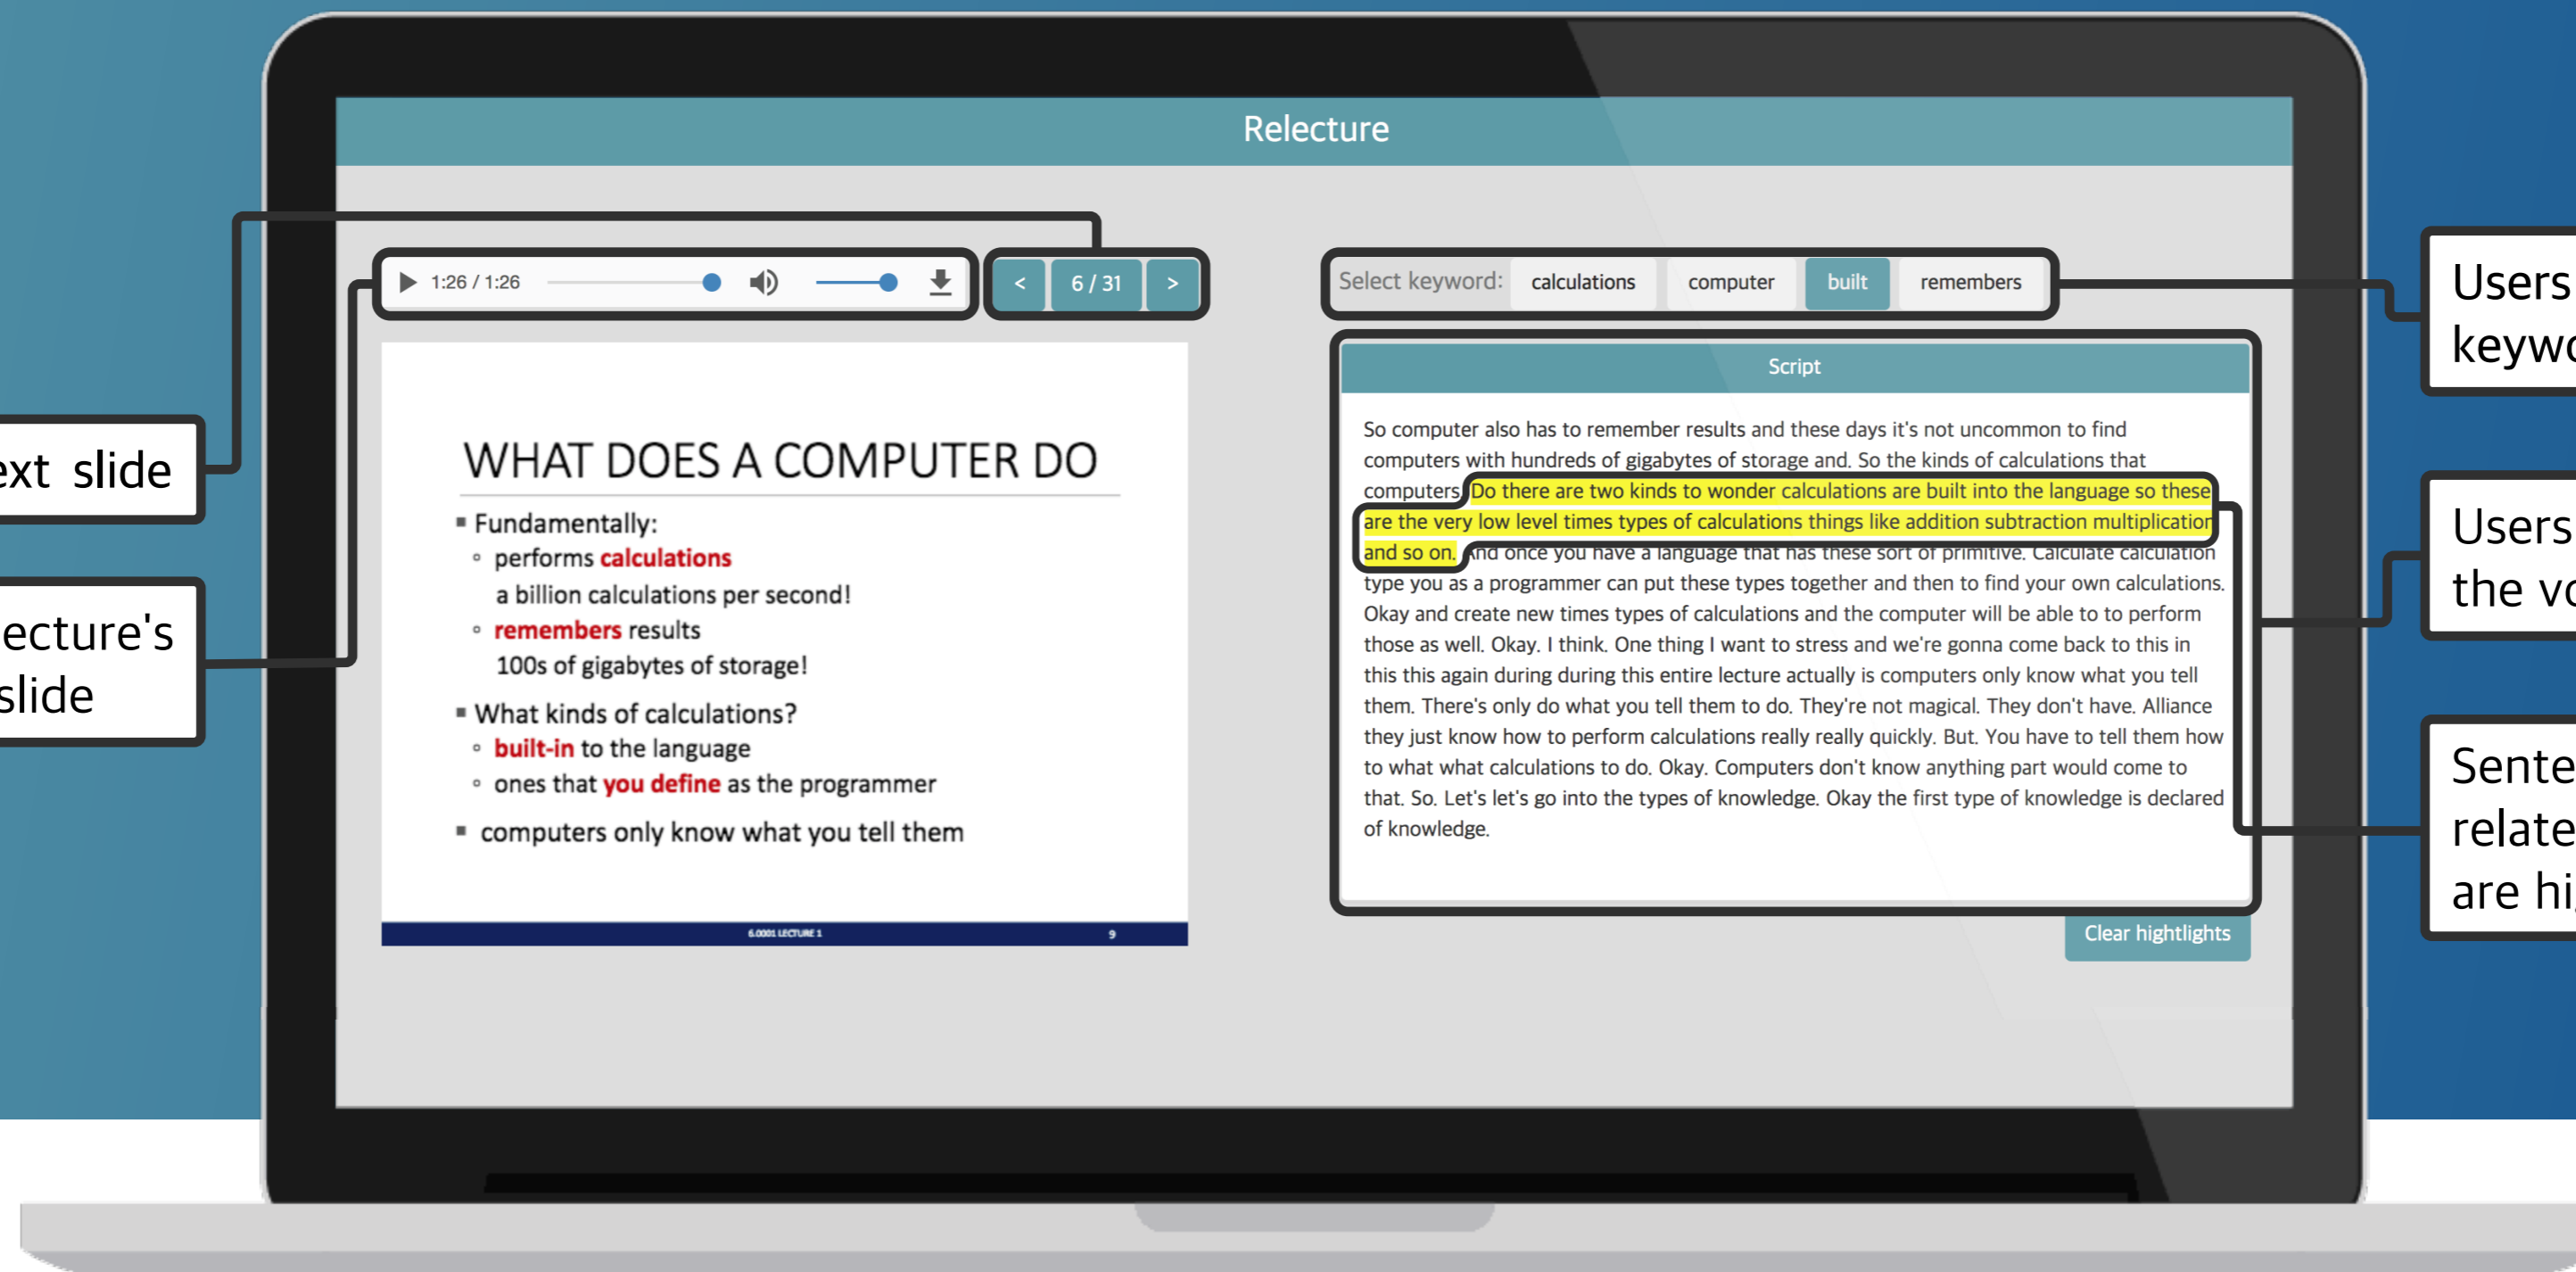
Relecture

1:26 / 1:26

< 6 / 31 >

Select keyword: calculations computer built remembers

Script

So computer also has to remember results and these days it's not uncommon to find computers with hundreds of gigabytes of storage and. So the kinds of calculations that computers Do there are two kinds to wonder calculations are built into the language so these are the very low level times types of calculations things like addition subtraction multiplication and so on. And once you have a language that has these sort of primitive. Calculate calculation type you as a programmer can put these types together and then to find your own calculations. Okay and create new times types of calculations and the computer will be able to to perform those as well. Okay. I think. One thing I want to stress and we're gonna come back to this in this this again during during this entire lecture actually is computers only know what you tell them. There's only do what you tell them to do. They're not magical. They don't have. Alliance they just know how to perform calculations really really quickly. But. You have to tell them how to what what calculations to do. Okay. Computers don't know anything part would come to that. So. Let's let's go into the types of knowledge. Okay the first type of knowledge is declared of knowledge.

Clear hightlights

WHAT DOES A COMPUTER DO

Fundamentally:
performs calculations
a billion calculations per second!
remembers results
100s of gigabytes of storage!
What kinds of calculations?
built-in to the language
ones that you define as the programmer
computers only know what you tell them

6.0001 LECTURE 1 9

ext slide

ecture's slide

Users keywo

Users the vo

Sente relate are hi